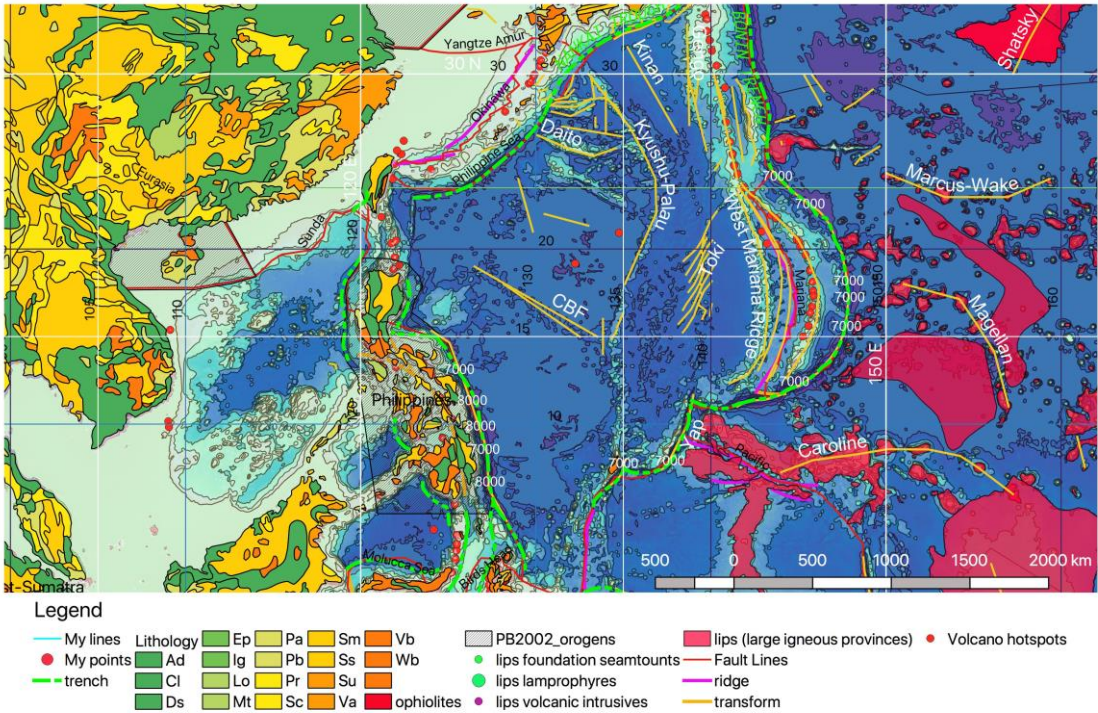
Shatsky
Yangtze Amur
30 N
30
30
Okinawa
Kinan
Eurasia
Daito
Kyushu-Palau
Philippine Sea
120 E
7000
Marcus-Wake
Sunda
7000
West Mariana Ridge
20
120
Toki
130
7000
110
7000
Magellan
CBF
Mariana
7000
160
105
15
135
7000
150
140
7000
Philippines
7000
150 E
8000
10
7000
Yap
Caroline
Pacific
7000
7000
8000
500
0
500
1000
1500
2000 km
Molucca Sea
Birds Head
-Sumatra

Legend
My lines
My points
trench
Lithology
Ad
Cl
Ds
Ep
Ig
Lo
Mt
Pa
Pb
Pr
Sc
Sm
Ss
Su
Va
Vb
Wb
ophiolites
PB2002_orogens
lips foundation seamtounts
lips lamprophyres
lips volcanic intrusives
lips (large igneous provinces)
Fault Lines
ridge
transform
Volcano hotspots